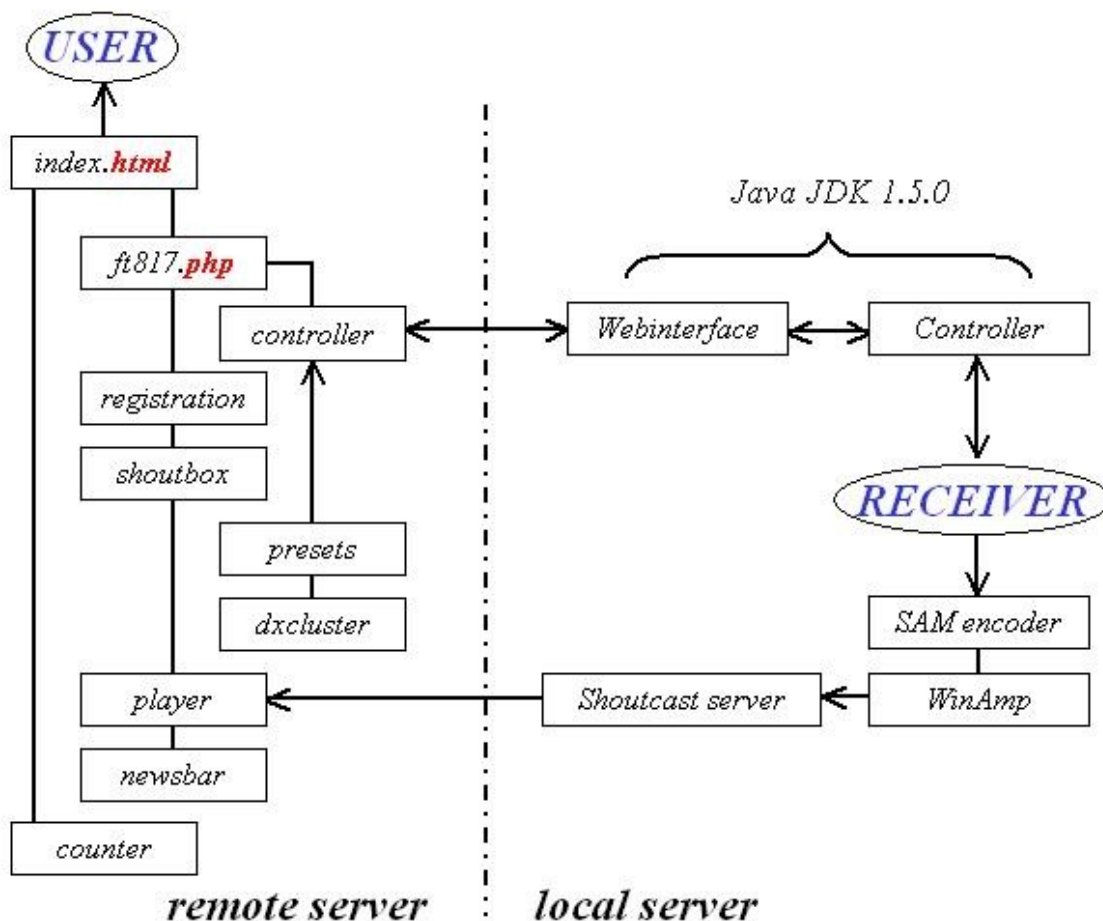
USER

index.html

ft817.php

controller

registration

shoutbox

presets

dxcluster

player

newsbar

counter

Java JDK 1.5.0

Webinterface

Controller

RECEIVER

SAM encoder

Shoutcast server

WinAmp

remote server

local server